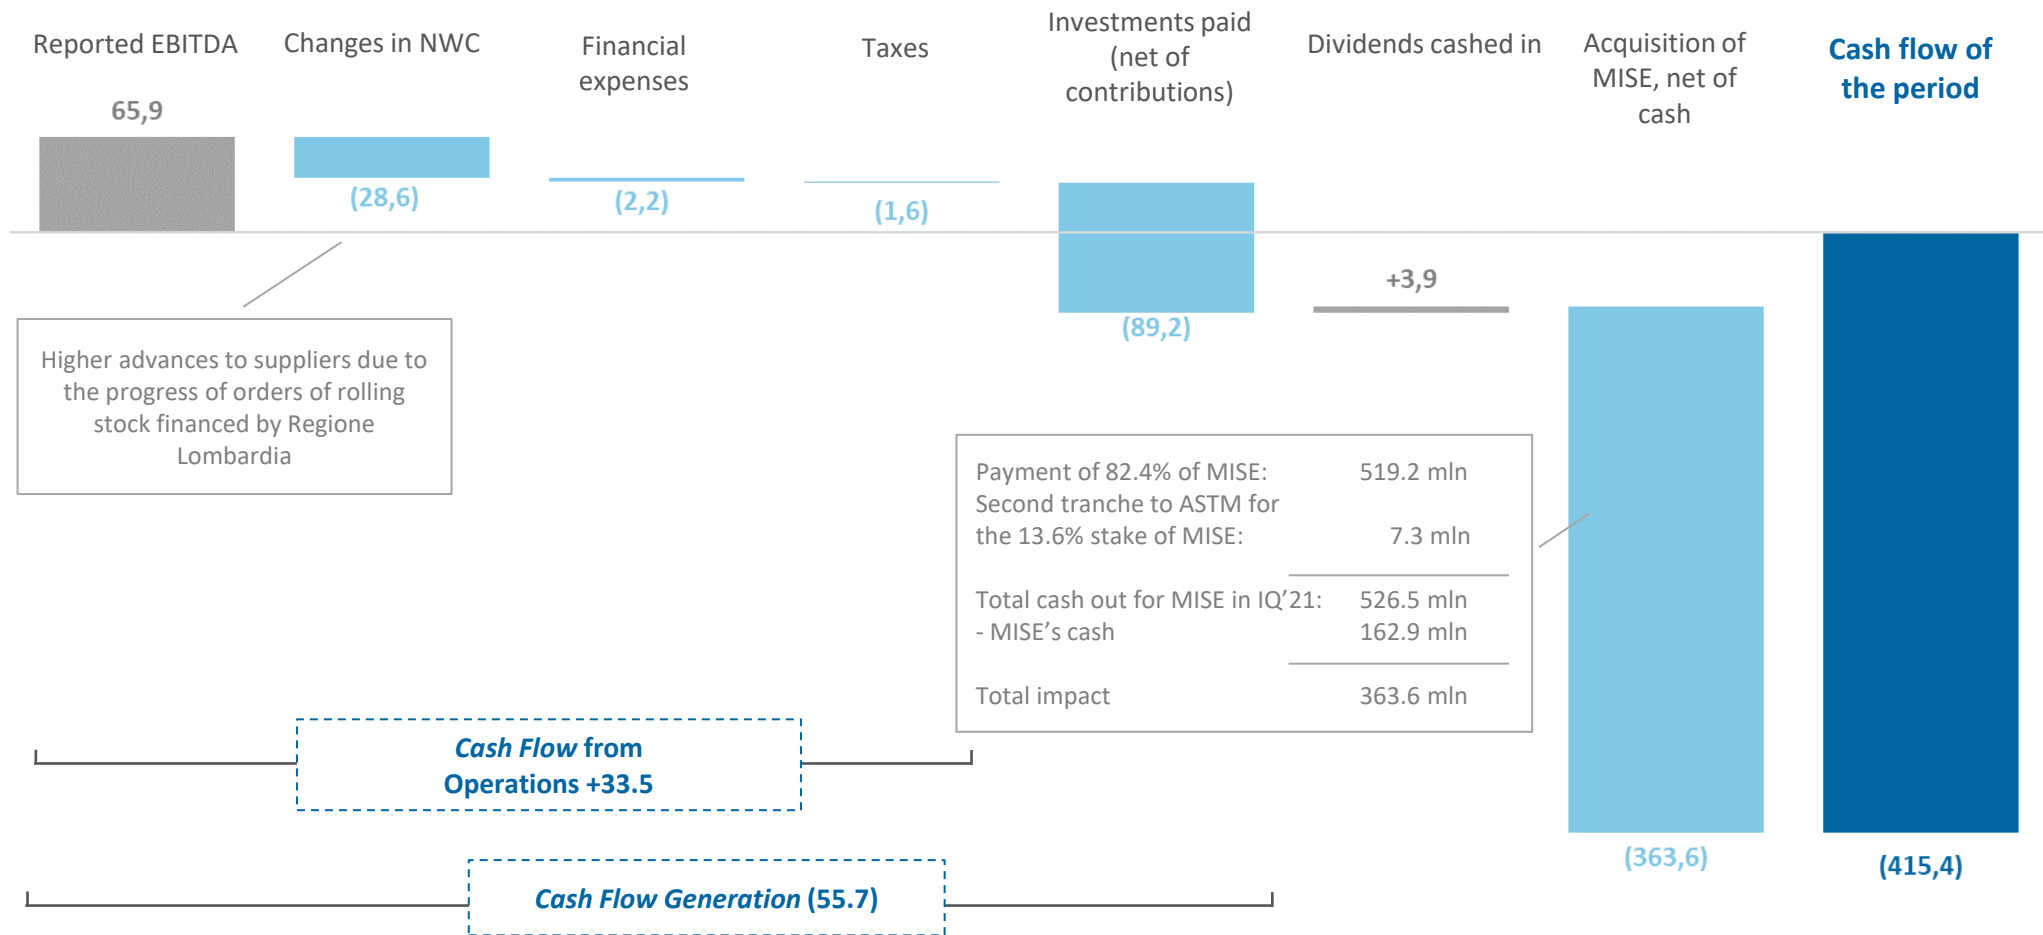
Reported EBITDA

Changes in NWC

Financial expenses

Taxes

Investments paid (net of contributions)

Dividends cashed in

Acquisition of MISE, net of cash

Cash flow of the period

65,9

(28,6)

(2,2)

(1,6)

(89,2)

+3,9

(363,6)

(415,4)

Higher advances to suppliers due to the progress of orders of rolling stock financed by Regione Lombardia

| | |
|---|---|
| Payment of 82.4% of MISE: | 519.2 mln |
| Second tranche to ASTM for the 13.6% stake of MISE: | 7.3 mln |
| Total cash out for MISE in IQ’21: | 526.5 mln |
| - MISE’s cash | 162.9 mln |
| Total impact | 363.6 mln |

Cash Flow from Operations +33.5

Cash Flow Generation (55.7)